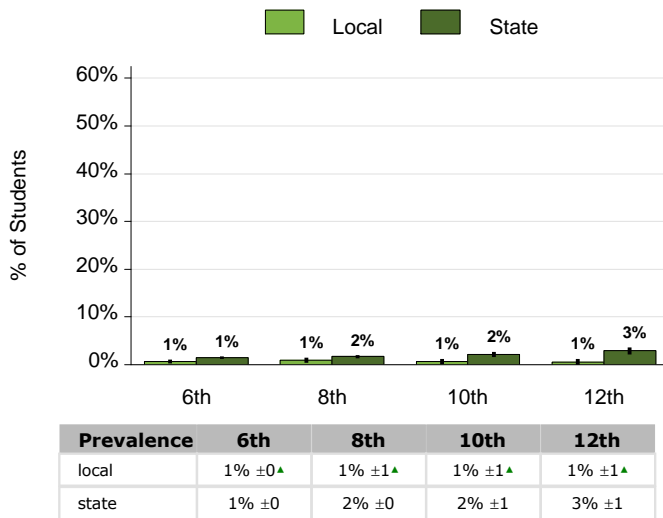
Local State

% of Students

60%
50%
40%
30%
20%
10%
0%

1% 1% 1% 2% 1% 2% 1% 3%

6th 8th 10th 12th

| Prevalence | 6th | 8th | 10th | 12th |
|---|---|---|---|---|
| local | 1% ±0▲ | 1% ±1▲ | 1% ±1▲ | 1% ±1▲ |
| state | 1% ±0 | 2% ±0 | 2% ±1 | 3% ±1 |